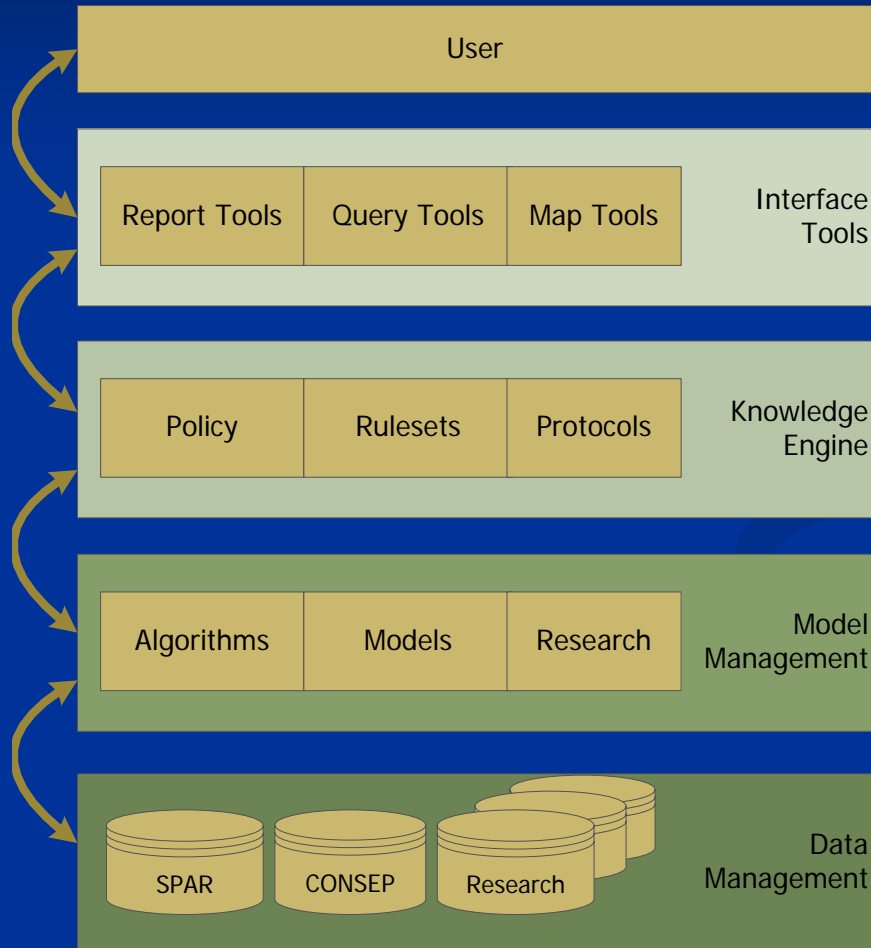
User

Report Tools | Query Tools | Map Tools

Interface Tools

Policy | Rulesets | Protocols

Knowledge Engine

Algorithms | Models | Research

Model Management

SPAR

CONSEP

Research

Data Management